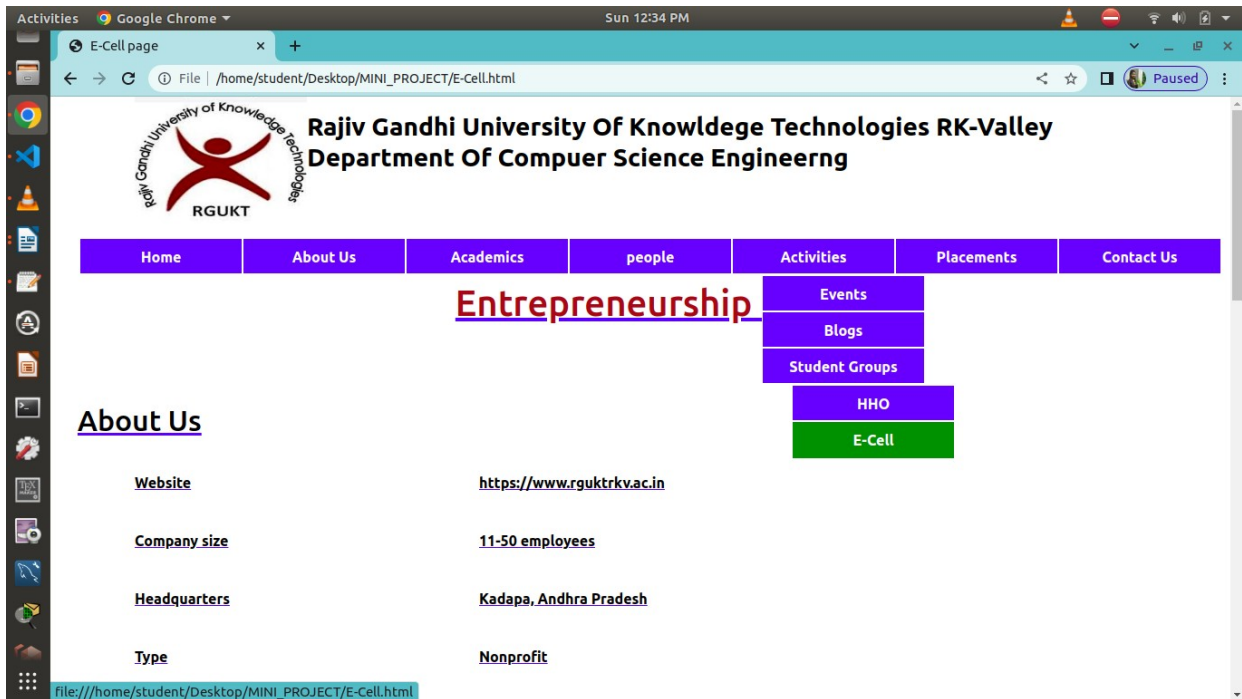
Activities Google Chrome Sun 12:34 PM

E-Cell page ×

File | /home/student/Desktop/MINI_PROJECT/E-Cell.html

Paused

Rajiv Gandhi University of Knowledge Technologies

RGUKT

Rajiv Gandhi University Of Knowldege Technologies RK-Valley
Department Of Compuer Science Engineerng

| Home | About Us | Academics | people | Activities | Placements | Contact Us |
|---|---|---|---|---|---|---|

Entrepreneurship

Events
Blogs
Student Groups
HHO
E-Cell

About Us

| Website | https://www.rguktrkv.ac.in |
|---|---|
| Company size | 11-50 employees |
| Headquarters | Kadapa, Andhra Pradesh |
| Type | Nonprofit |

file:///home/student/Desktop/MINI_PROJECT/E-Cell.html